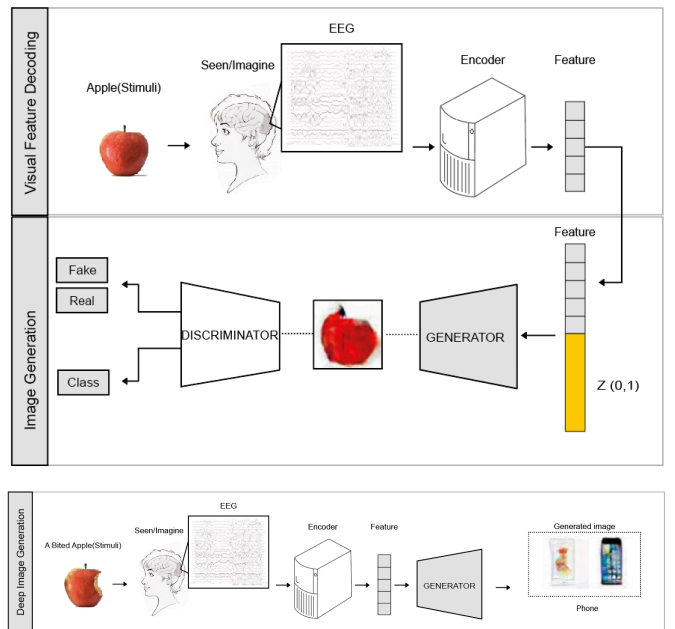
Visual Feature Decoding

Apple(Stimuli)

Seen/Imagine

EEG

Encoder

Feature

Image Generation

Feature

Fake

Real

Class

DISCRIMINATOR

GENERATOR

Z (0,1)

Deep Image Generation

A Bited Apple(Stimuli)

Seen/Imagine

EEG

Encoder

Feature

GENERATOR

Generated image

Phone